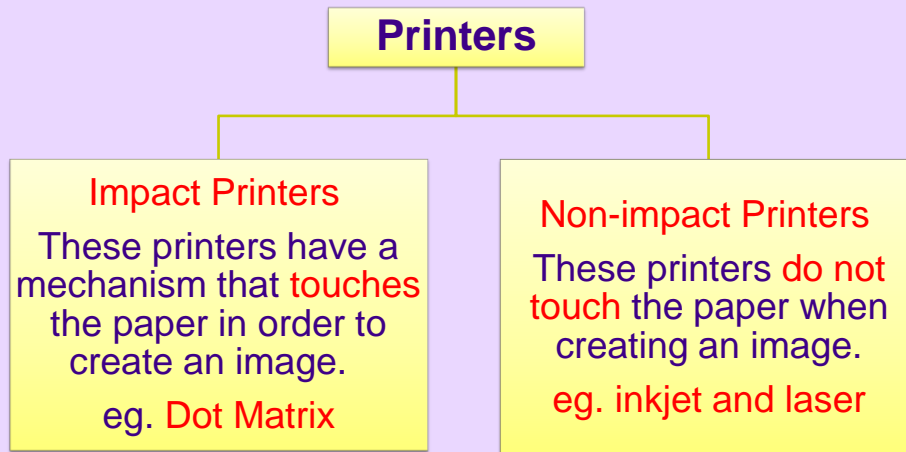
Printers

Impact Printers

These printers have a mechanism that touches the paper in order to create an image.

eg. Dot Matrix

Non-impact Printers

These printers do not touch the paper when creating an image.

eg. inkjet and laser